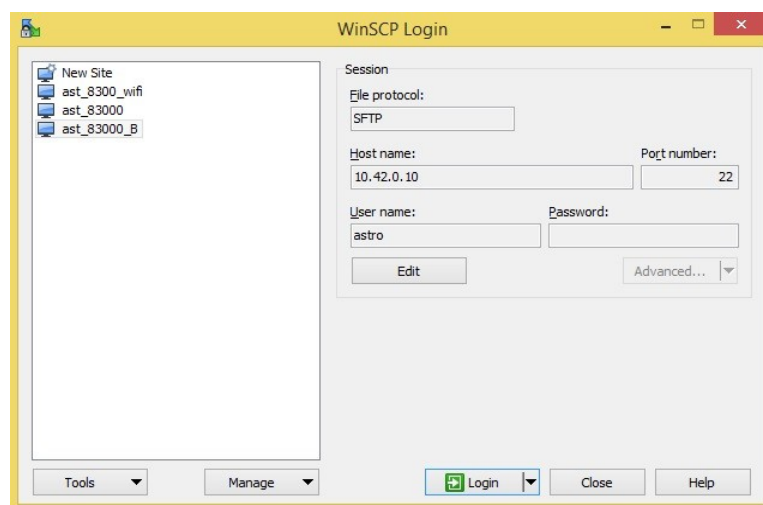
WinSCP Login

New Site
ast_8300_wifi
ast_83000
ast_83000_B

Session
File protocol:
SFTP
Host name:
10.42.0.10
Port number:
22
User name:
astro
Password:
Edit
Advanced...

Tools
Manage
Login
Close
Help